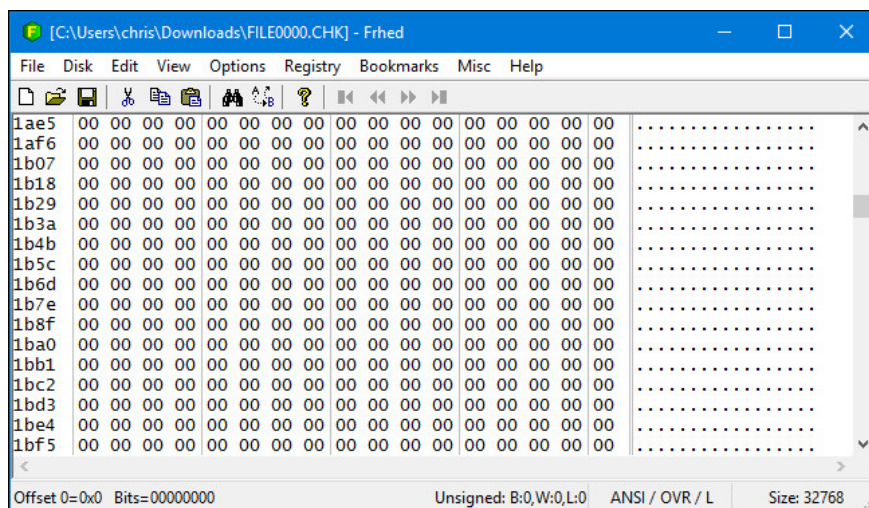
[C:\Users\chris\Downloads\FILE0000.CHK] - Frhed

File Disk Edit View Options Registry Bookmarks Misc Help

| | | | | | | |
|---|---|---|---|---|---|---|
| 1ae5 | 00 00 00 00 | 00 00 00 00 | 00 00 00 00 | 00 00 00 00 | 00 | ................. |
| 1af6 | 00 00 00 00 | 00 00 00 00 | 00 00 00 00 | 00 00 00 00 | 00 | ................. |
| 1b07 | 00 00 00 00 | 00 00 00 00 | 00 00 00 00 | 00 00 00 00 | 00 | ................. |
| 1b18 | 00 00 00 00 | 00 00 00 00 | 00 00 00 00 | 00 00 00 00 | 00 | ................. |
| 1b29 | 00 00 00 00 | 00 00 00 00 | 00 00 00 00 | 00 00 00 00 | 00 | ................. |
| 1b3a | 00 00 00 00 | 00 00 00 00 | 00 00 00 00 | 00 00 00 00 | 00 | ................. |
| 1b4b | 00 00 00 00 | 00 00 00 00 | 00 00 00 00 | 00 00 00 00 | 00 | ................. |
| 1b5c | 00 00 00 00 | 00 00 00 00 | 00 00 00 00 | 00 00 00 00 | 00 | ................. |
| 1b6d | 00 00 00 00 | 00 00 00 00 | 00 00 00 00 | 00 00 00 00 | 00 | ................. |
| 1b7e | 00 00 00 00 | 00 00 00 00 | 00 00 00 00 | 00 00 00 00 | 00 | ................. |
| 1b8f | 00 00 00 00 | 00 00 00 00 | 00 00 00 00 | 00 00 00 00 | 00 | ................. |
| 1ba0 | 00 00 00 00 | 00 00 00 00 | 00 00 00 00 | 00 00 00 00 | 00 | ................. |
| 1bb1 | 00 00 00 00 | 00 00 00 00 | 00 00 00 00 | 00 00 00 00 | 00 | ................. |
| 1bc2 | 00 00 00 00 | 00 00 00 00 | 00 00 00 00 | 00 00 00 00 | 00 | ................. |
| 1bd3 | 00 00 00 00 | 00 00 00 00 | 00 00 00 00 | 00 00 00 00 | 00 | ................. |
| 1be4 | 00 00 00 00 | 00 00 00 00 | 00 00 00 00 | 00 00 00 00 | 00 | ................. |
| 1bf5 | 00 00 00 00 | 00 00 00 00 | 00 00 00 00 | 00 00 00 00 | 00 | ................. |

Offset 0=0x0 Bits=00000000 Unsigned: B:0,W:0,L:0 ANSI / OVR / L Size: 32768